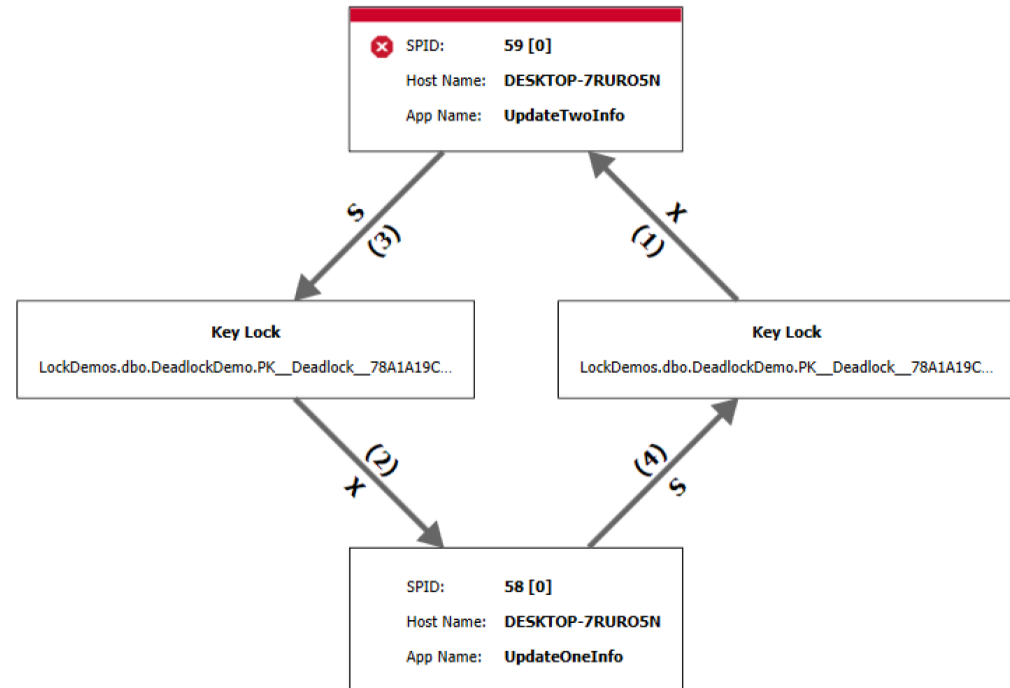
SPID: 59 [0]
Host Name: DESKTOP-7RURO5N
App Name: UpdateTwoInfo

S (3)

X (1)

Key Lock
LockDemos.dbo.DeadlockDemo.PK__Deadlock__78A1A19C...

Key Lock
LockDemos.dbo.DeadlockDemo.PK__Deadlock__78A1A19C...

(2) X

(4) S

SPID: 58 [0]
Host Name: DESKTOP-7RURO5N
App Name: UpdateOneInfo